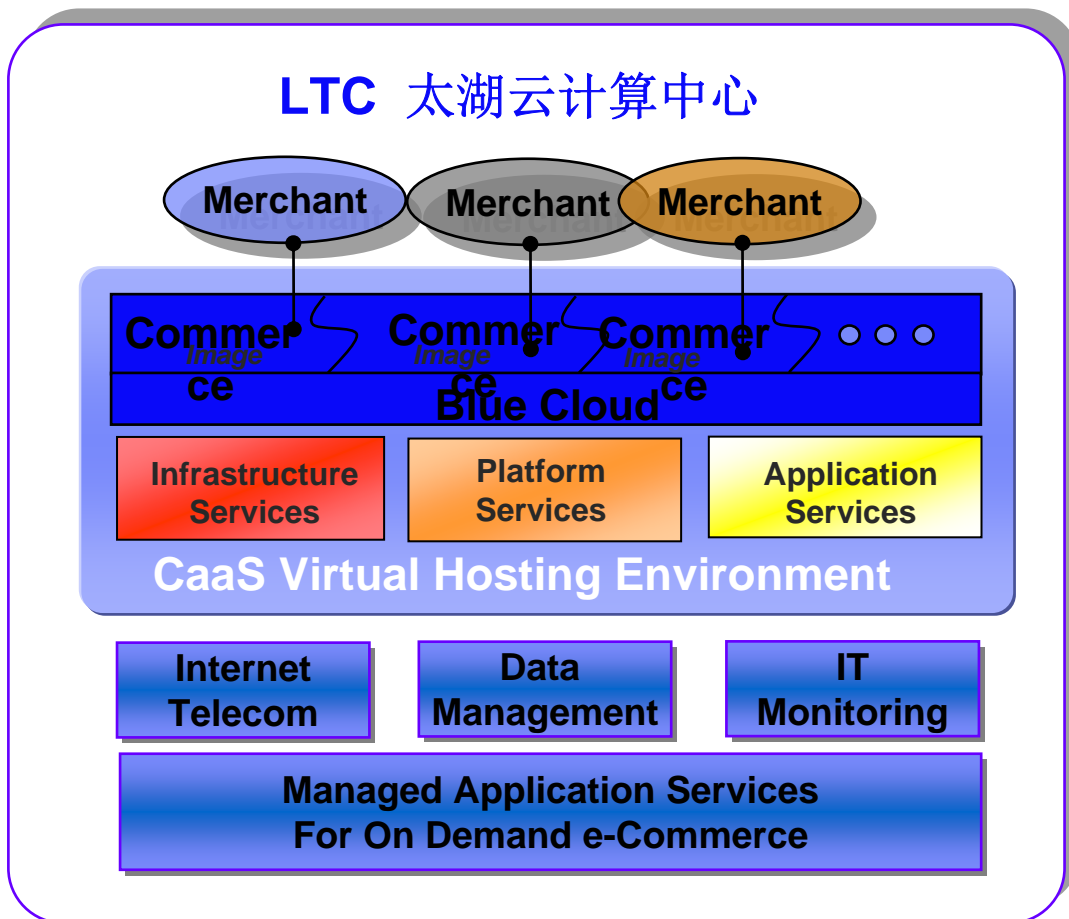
LTC 太湖云计算中心

Merchant
Merchant
Merchant

Commerce
Image
Commerce
Image
Commerce
Image

Blue Cloud

Infrastructure Services
Platform Services
Application Services

CaaS Virtual Hosting Environment

Internet Telecom
Data Management
IT Monitoring

Managed Application Services
For On Demand e-Commerce